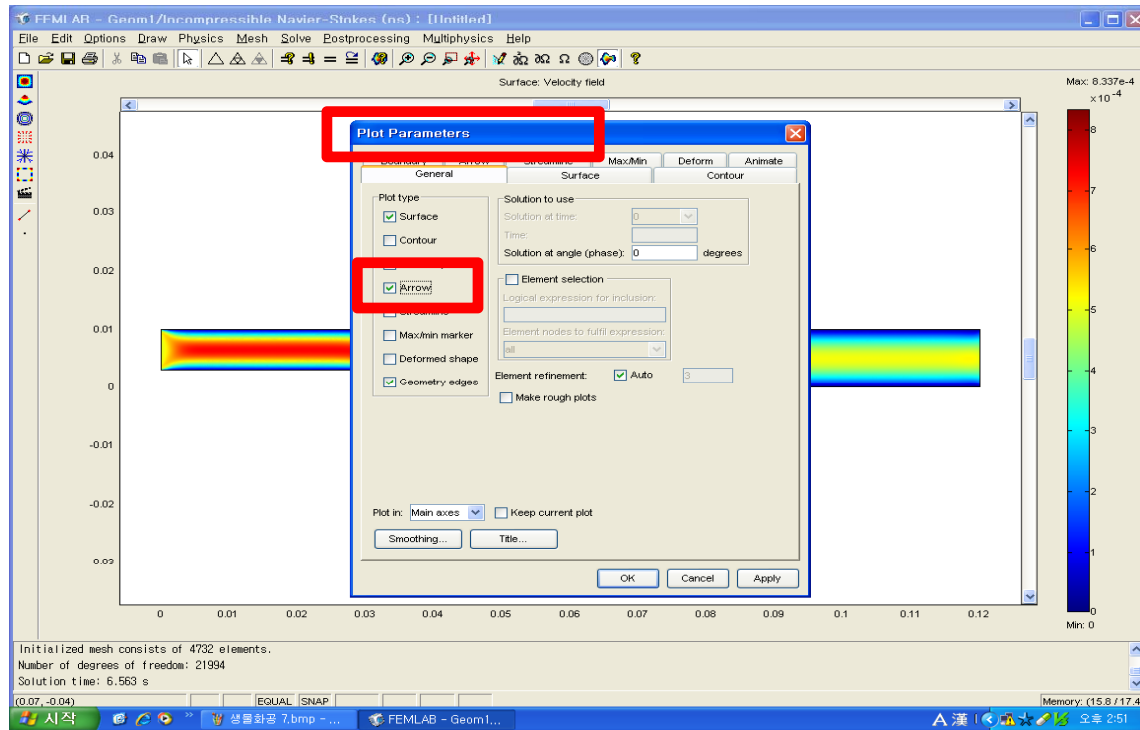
FEMLAB - Geom1/Incompressible Navier-Stokes (ns) : [Untitled]

File Edit Options Draw Physics Mesh Solve Postprocessing Multiphysics Help

Surface: Velocity field

Max: 8.337e-4
$\times 10^{-4}$

Plot Parameters

Boundary Arrow Streamline Max/Min Deform Animate
General Surface Contour

Plot type
Surface
Contour
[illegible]
Arrow
Streamline
Max/min marker
Deformed shape
Geometry edges

Solution to use
Solution at time: 0
Time:
Solution at angle (phase): 0 degrees

Element selection
Logical expression for inclusion:
Element nodes to fulfil expression:
all

Element refinement: Auto 3
Make rough plots

Plot in: Main axes Keep current plot
Smoothing... Title...

OK Cancel Apply

0.04
0.03
0.02
0.01
0
-0.01
-0.02
-0.03

0 0.01 0.02 0.03 0.04 0.05 0.06 0.07 0.08 0.09 0.1 0.11 0.12

8
7
6
5
4
3
2
1
0
Min: 0

Initialized mesh consists of 4732 elements.
Number of degrees of freedom: 21994
Solution time: 6.563 s

(0.07, -0.04) EQUAL SNAP Memory: (15.8 / 17.4

시작 생물화공 7.bmp - ... FEMLAB - Geom1... A 漢 오후 2:51